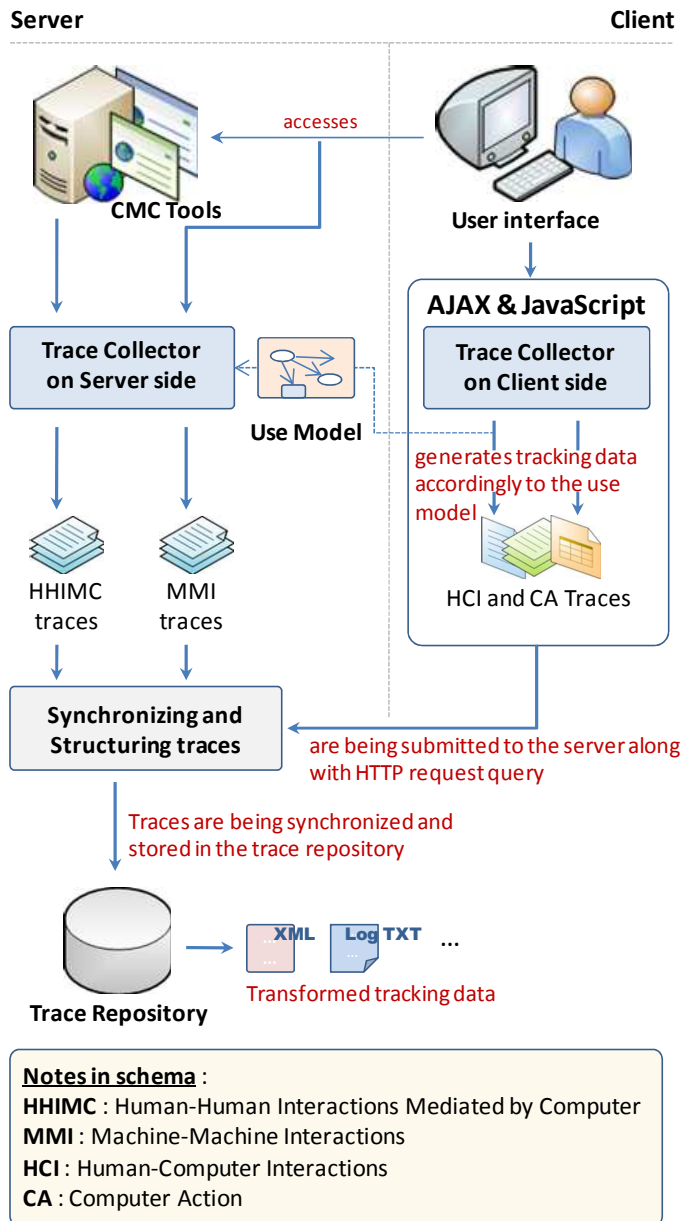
Server

Client

accesses

CMC Tools

User interface

AJAX & JavaScript

Trace Collector on Server side

Use Model

Trace Collector on Client side

generates tracking data accordingly to the use model

HCI and CA Traces

HHIMC traces

MMI traces

Synchronizing and Structuring traces

are being submitted to the server along with HTTP request query

Traces are being synchronized and stored in the trace repository

XML

Log TXT

...

Trace Repository

Transformed tracking data

Notes in schema :
HHIMC : Human-Human Interactions Mediated by Computer
MMI : Machine-Machine Interactions
HCI : Human-Computer Interactions
CA : Computer Action